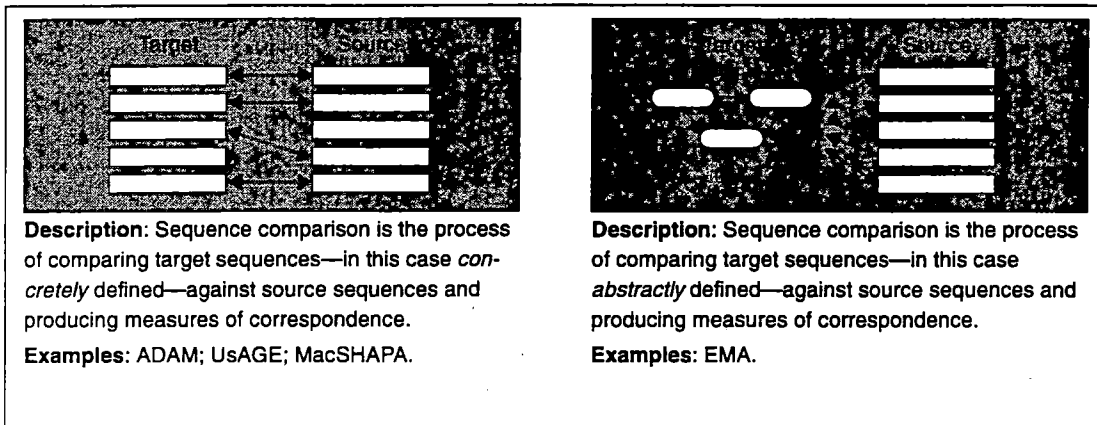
Target

Source

Description: Sequence comparison is the process of comparing target sequences—in this case concretely defined—against source sequences and producing measures of correspondence.

Examples: ADAM; UsAGE; MacSHAPA.

Target

Source

Description: Sequence comparison is the process of comparing target sequences—in this case abstractly defined—against source sequences and producing measures of correspondence.

Examples: EMA.